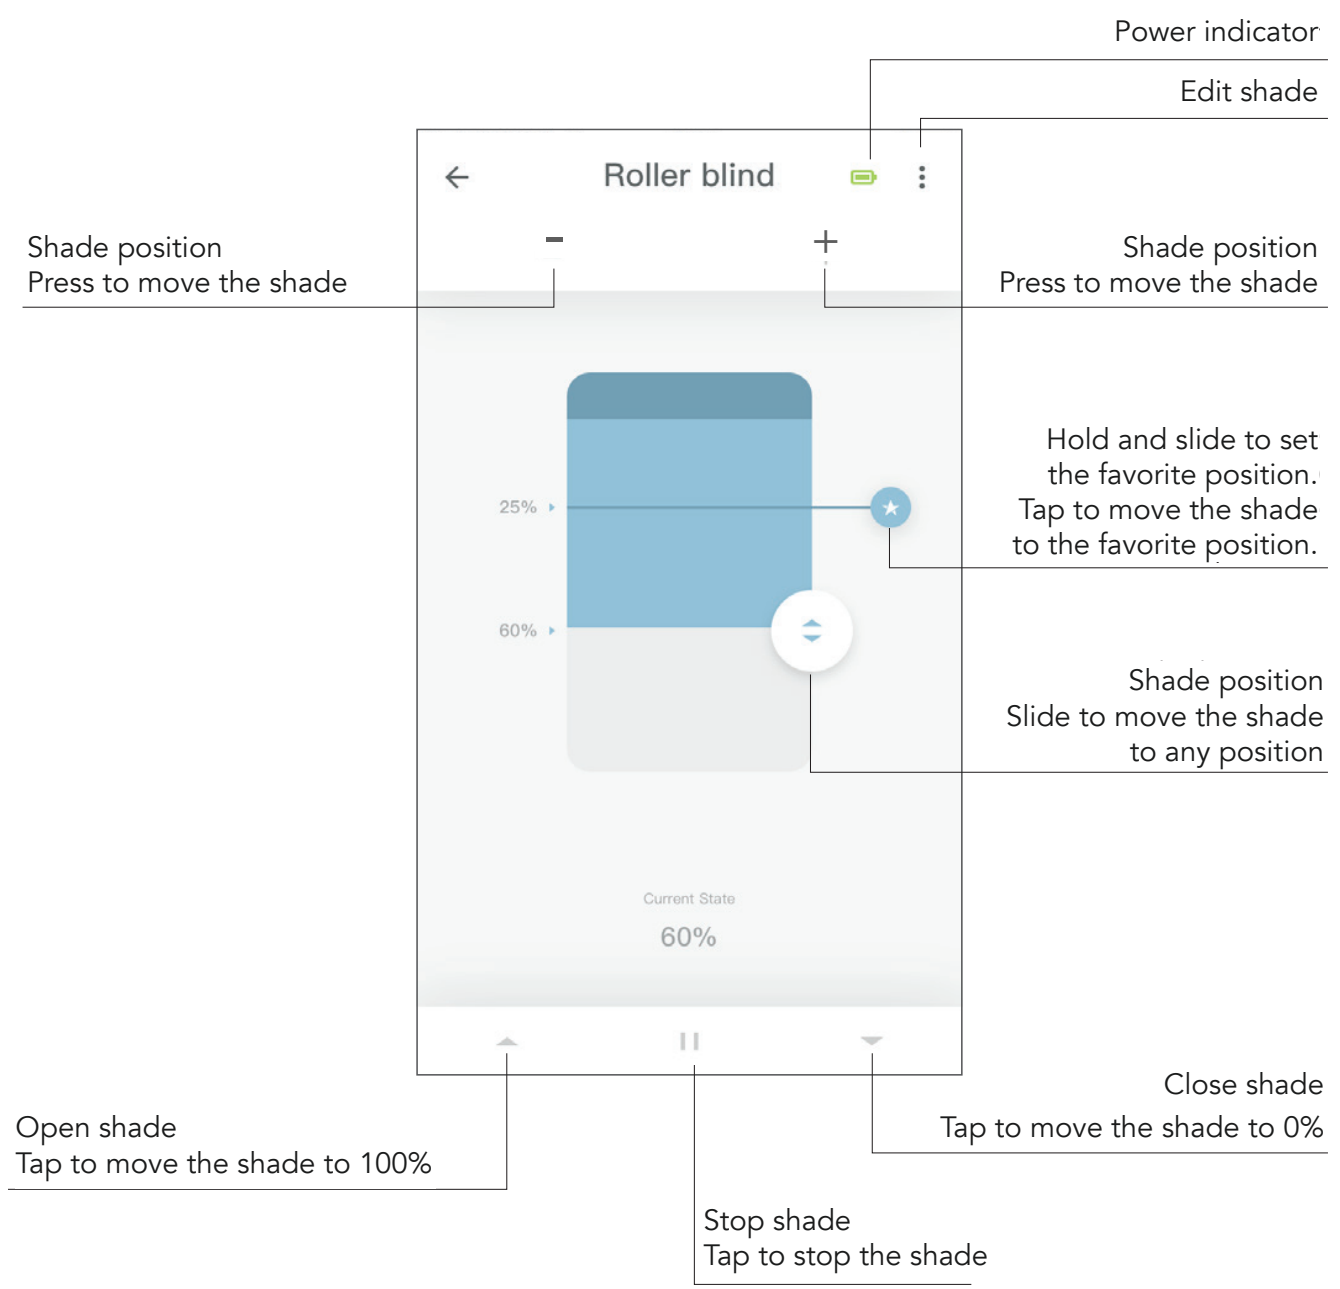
Power indicator

Edit shade

Roller blind

Shade position
Press to move the shade

Shade position
Press to move the shade

Hold and slide to set the favorite position. Tap to move the shade to the favorite position.

25%

60%

Shade position
Slide to move the shade to any position

Current State
60%

Close shade
Tap to move the shade to 0%

Open shade
Tap to move the shade to 100%

Stop shade
Tap to stop the shade